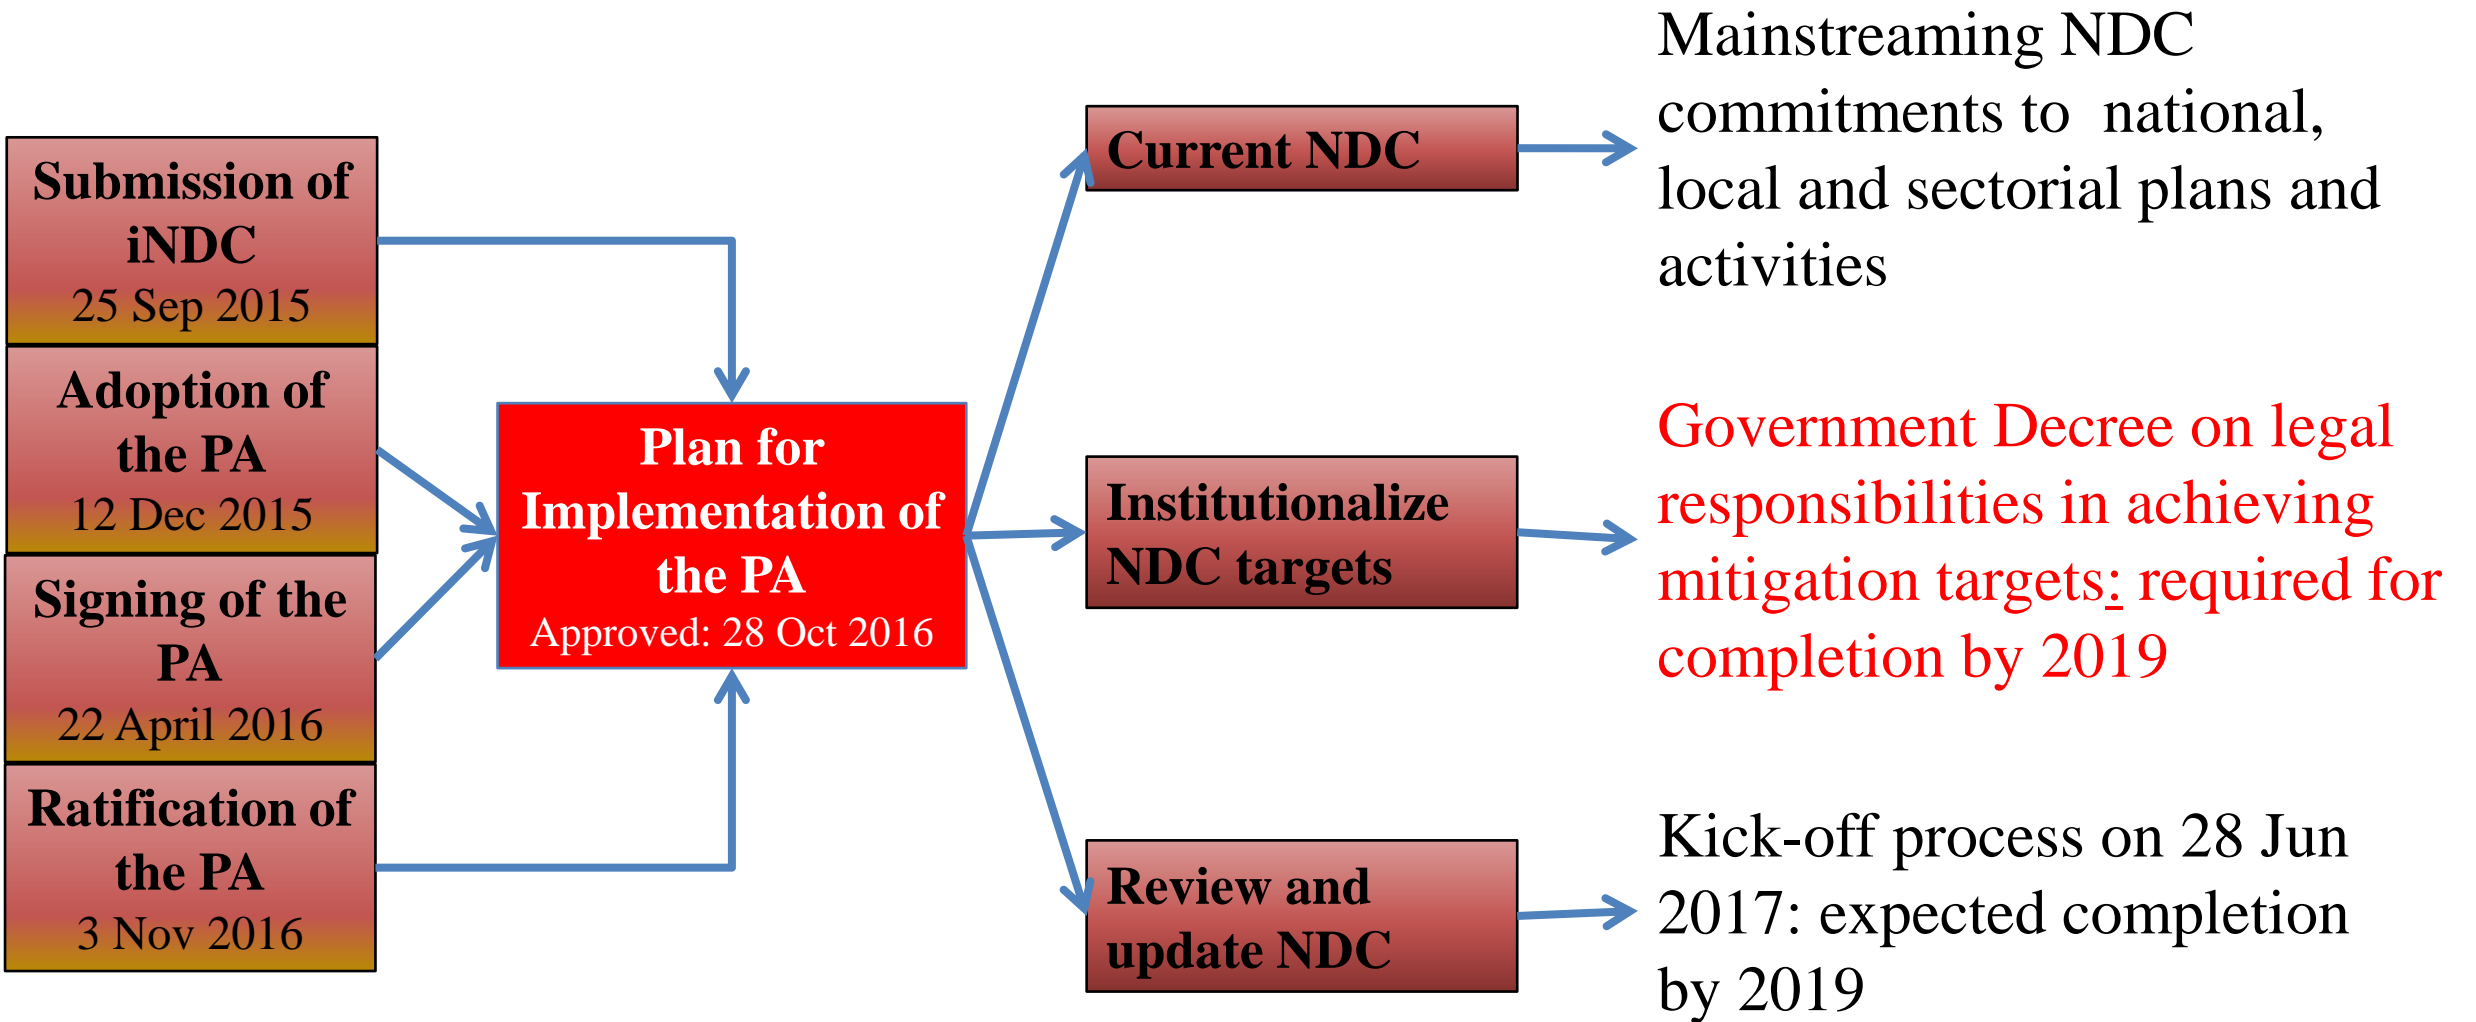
Submission of iNDC
25 Sep 2015

Adoption of the PA
12 Dec 2015

Signing of the PA
22 April 2016

Ratification of the PA
3 Nov 2016

Plan for Implementation of the PA
Approved: 28 Oct 2016

Current NDC

Mainstreaming NDC commitments to national, local and sectorial plans and activities

Institutionalize NDC targets

Government Decree on legal responsibilities in achieving mitigation targets: required for completion by 2019

Review and update NDC

Kick-off process on 28 Jun 2017: expected completion by 2019